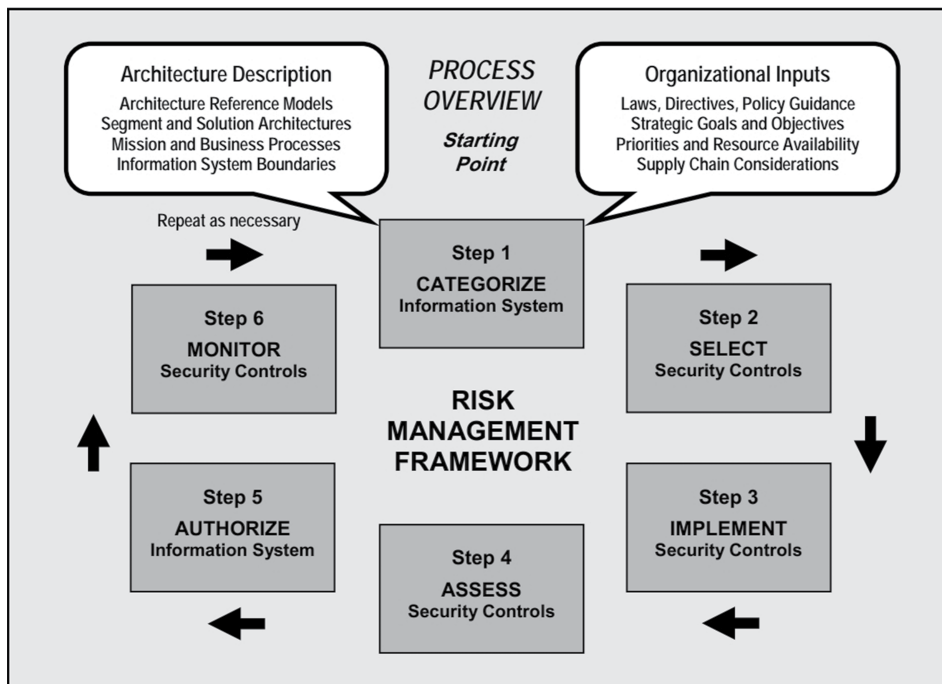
Architecture Description
Architecture Reference Models
Segment and Solution Architectures
Mission and Business Processes
Information System Boundaries

PROCESS OVERVIEW

Starting Point

Organizational Inputs
Laws, Directives, Policy Guidance
Strategic Goals and Objectives
Priorities and Resource Availability
Supply Chain Considerations

Repeat as necessary

Step 1
CATEGORIZE
Information System

Step 6
MONITOR
Security Controls

Step 2
SELECT
Security Controls

RISK MANAGEMENT FRAMEWORK

Step 5
AUTHORIZE
Information System

Step 3
IMPLEMENT
Security Controls

Step 4
ASSESS
Security Controls